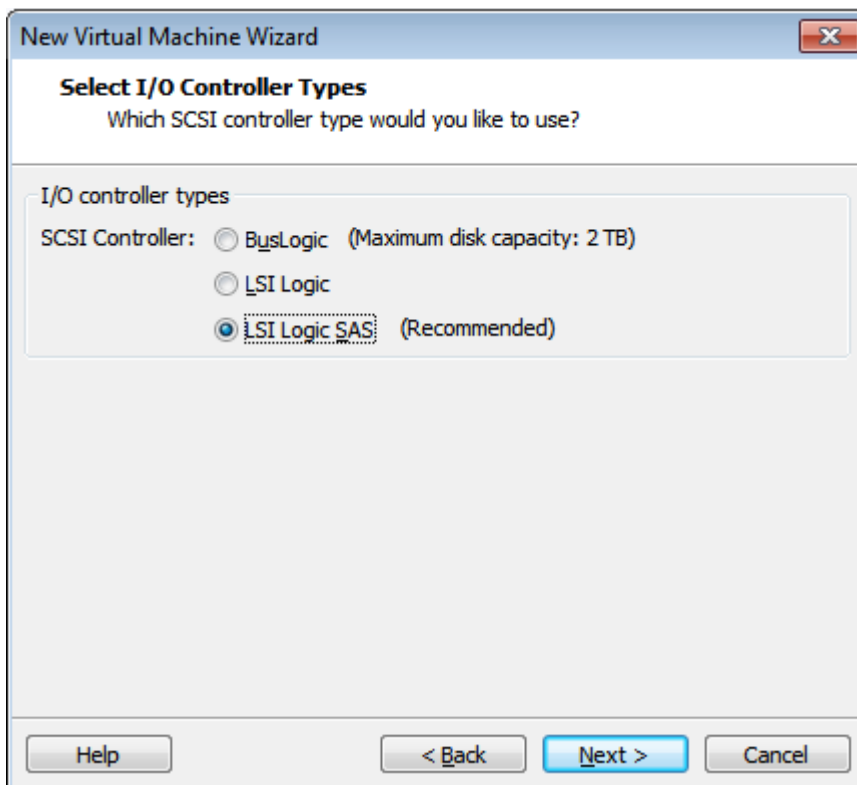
New Virtual Machine Wizard

Select I/O Controller Types
Which SCSI controller type would you like to use?

I/O controller types

SCSI Controller: BusLogic (Maximum disk capacity: 2 TB)

LSI Logic

LSI Logic SAS (Recommended)

Help

< Back

Next >

Cancel